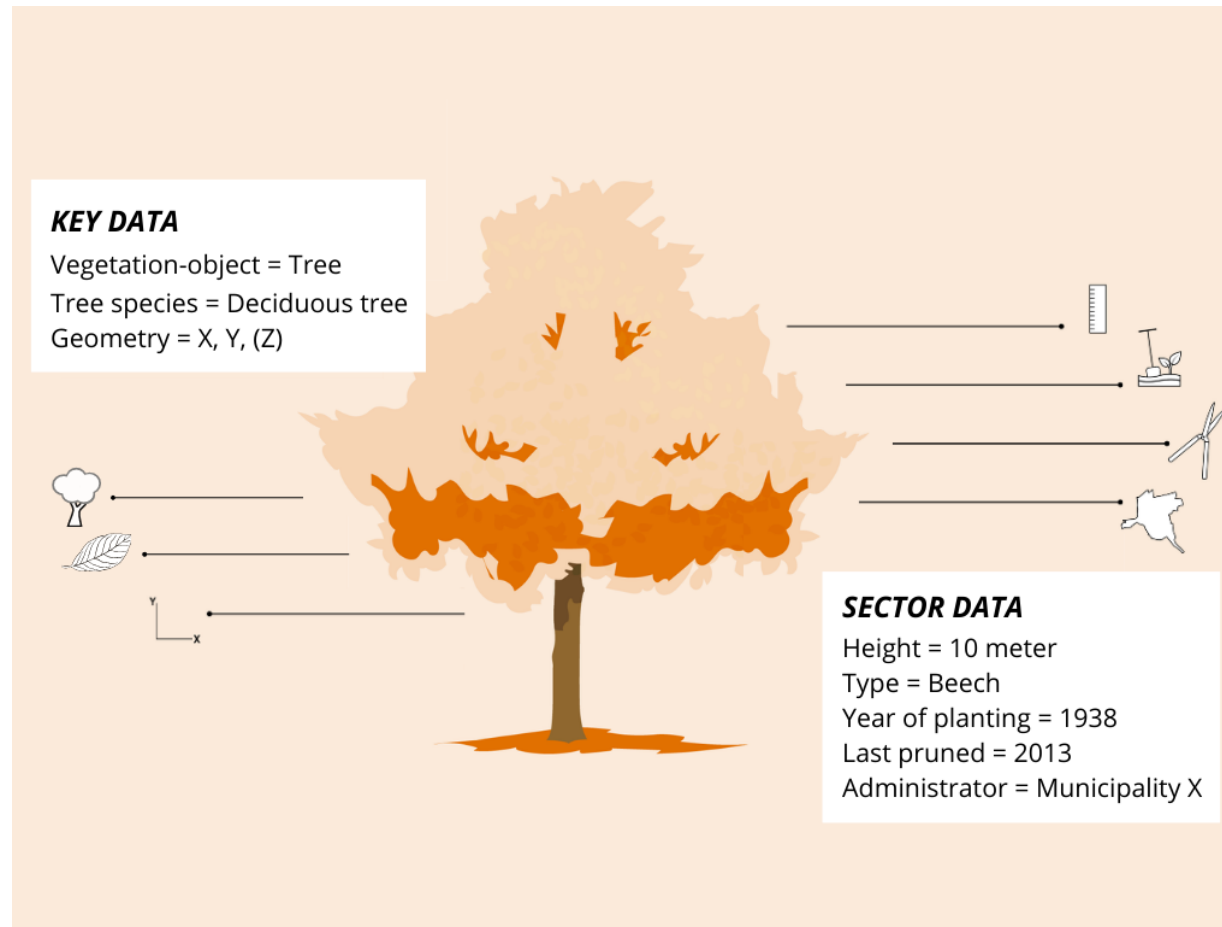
**KEY DATA**
Vegetation-object = Tree
Tree species = Deciduous tree
Geometry = X, Y, (Z)

Y
X

**SECTOR DATA**
Height = 10 meter
Type = Beech
Year of planting = 1938
Last pruned = 2013
Administrator = Municipality X